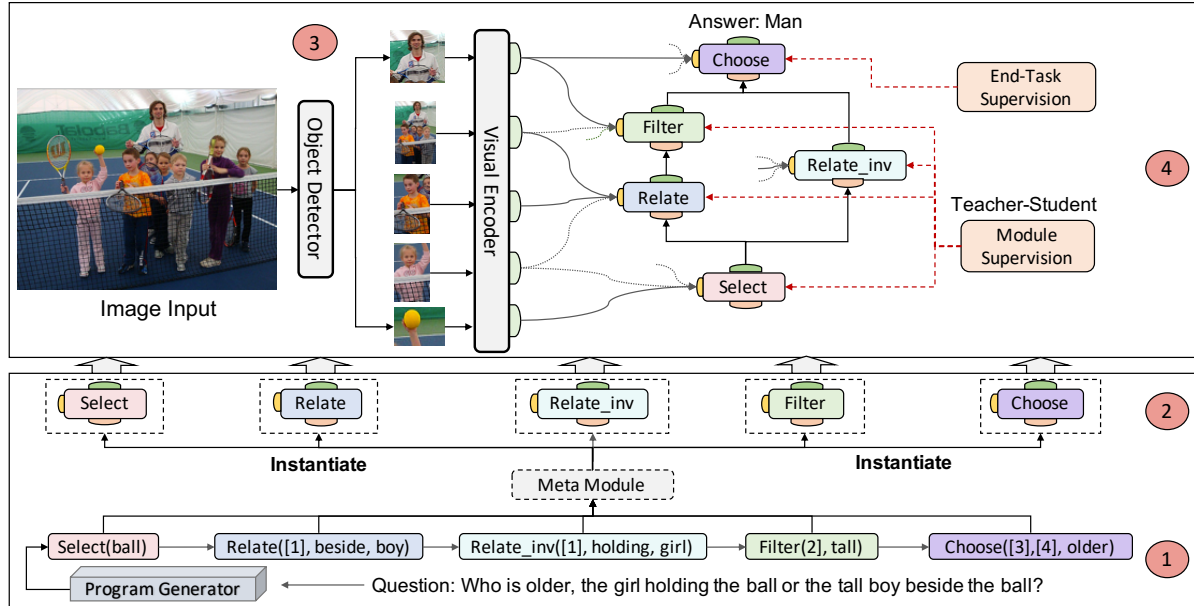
3

Answer: Man

Choose

End-Task Supervision

Filter

Relate_inv

4

Object Detector

Visual Encoder

Relate

Teacher-Student

Module Supervision

Select

Image Input

Select

Relate

Relate_inv

Filter

Choose

2

Instantiate

Instantiate

Meta Module

Select(ball)

Relate([1], beside, boy)

Relate_inv([1], holding, girl)

Filter(2], tall)

Choose([3],[4], older)

1

Program Generator

Question: Who is older, the girl holding the ball or the tall boy beside the ball?